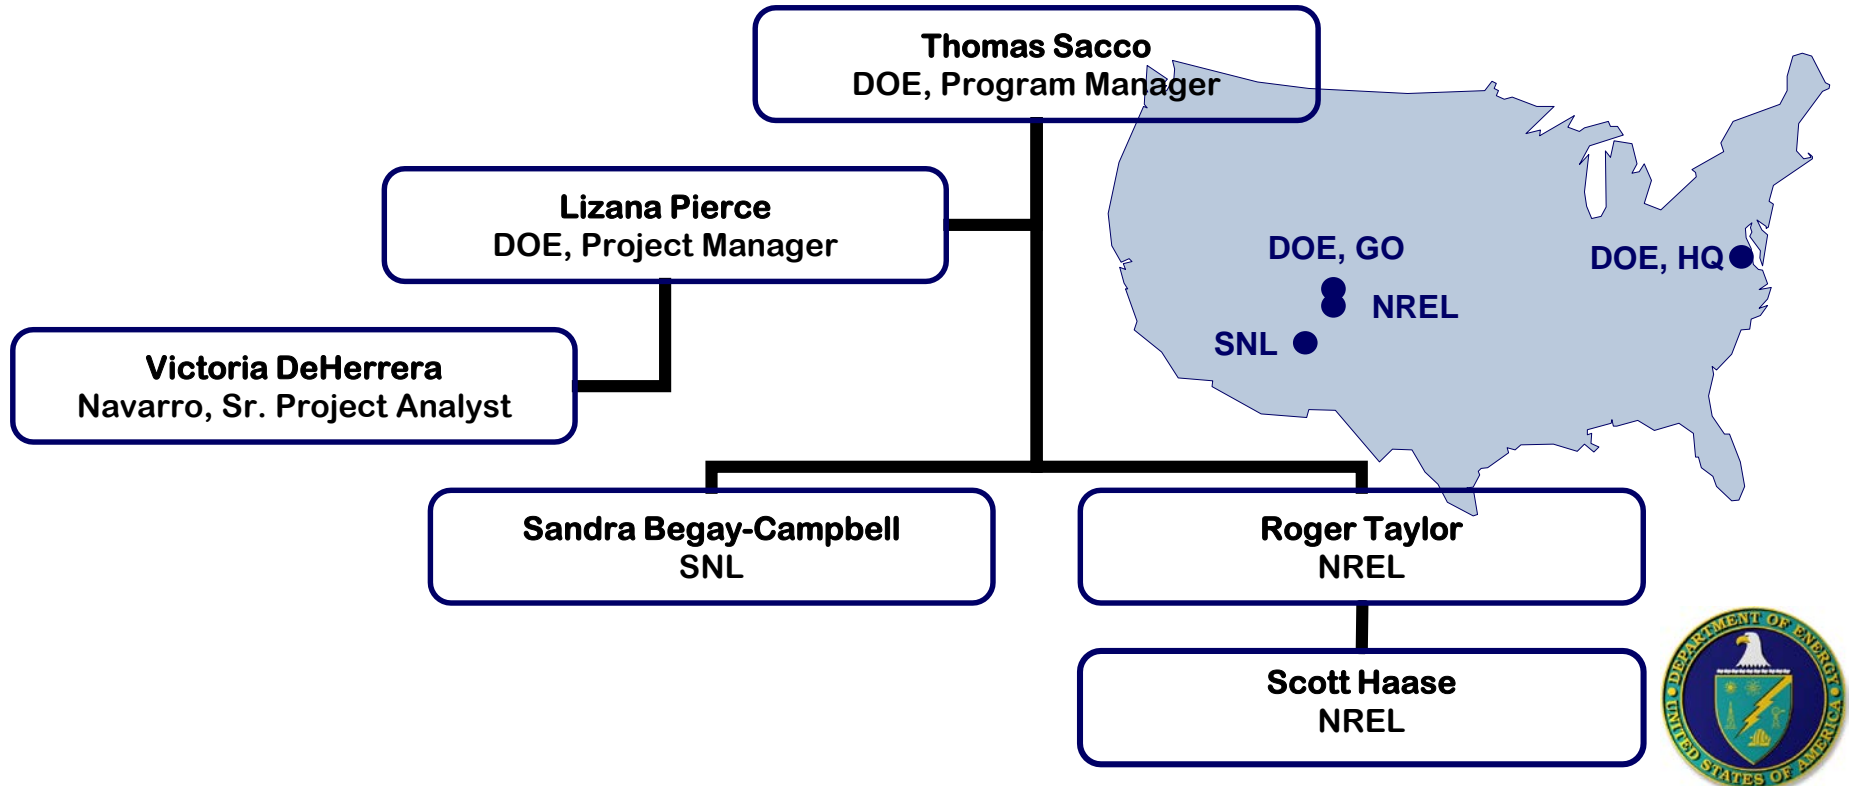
Thomas Sacco
DOE, Program Manager

Lizana Pierce
DOE, Project Manager

Victoria DeHerrera
Navarro, Sr. Project Analyst

DOE, GO

DOE, HQ

NREL

SNL

Sandra Begay-Campbell
SNL

Roger Taylor
NREL

Scott Haase
NREL

DEPARTMENT OF ENERGY
UNITED STATES OF AMERICA